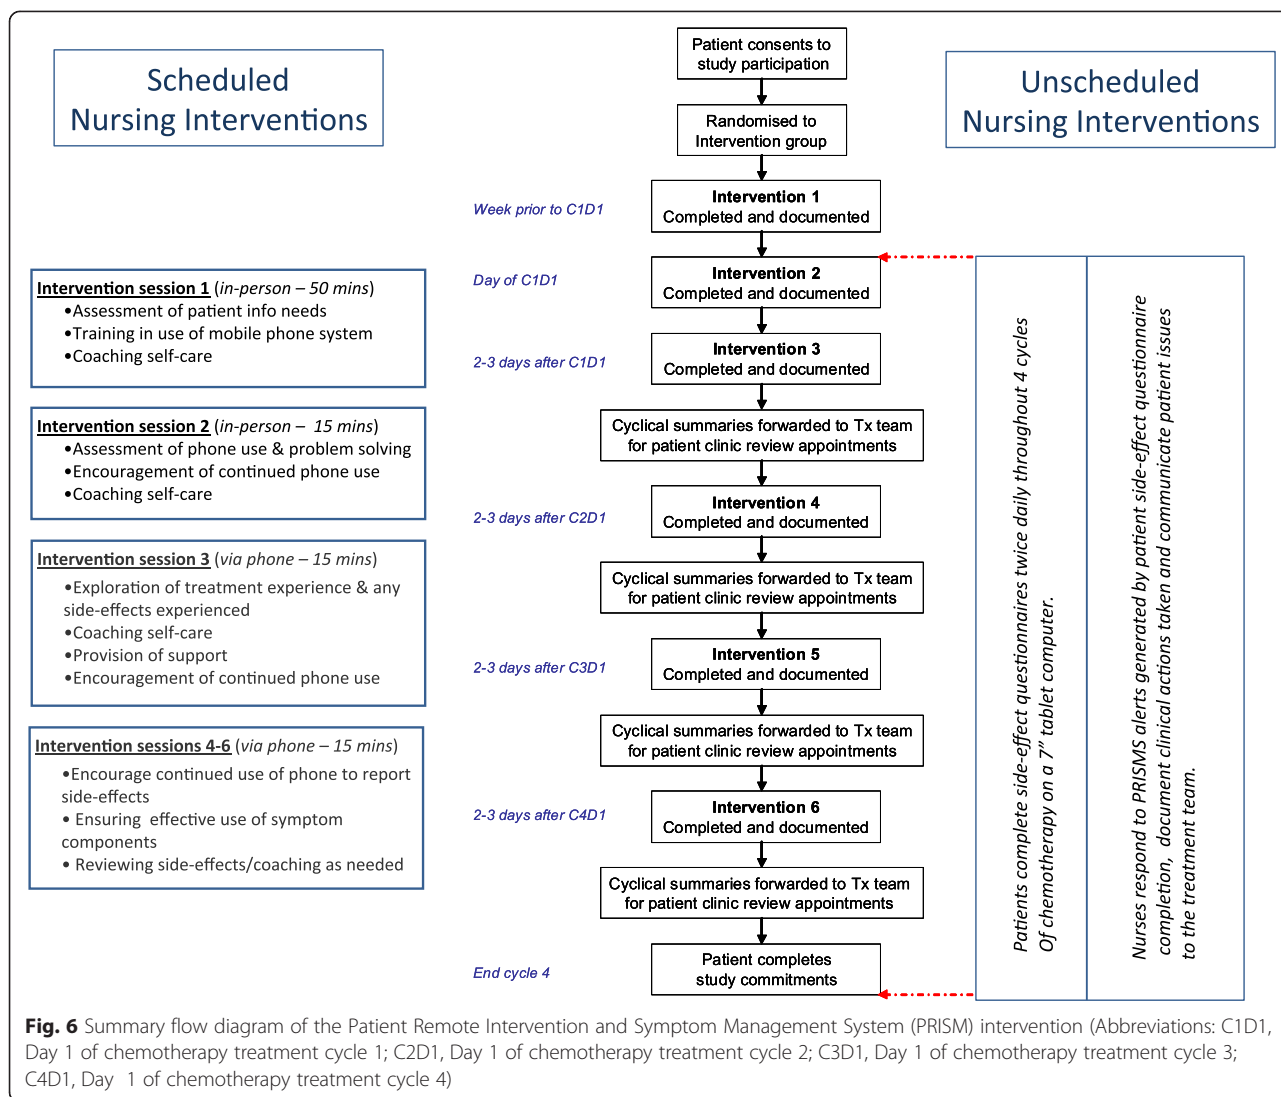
Scheduled Nursing Interventions

Patient consents to study participation

Randomised to Intervention group

Unscheduled Nursing Interventions

Week prior to C1D1

Intervention 1
Completed and documented

Day of C1D1

Intervention 2
Completed and documented

2-3 days after C1D1

Intervention 3
Completed and documented

Cyclical summaries forwarded to Tx team for patient clinic review appointments

2-3 days after C2D1

Intervention 4
Completed and documented

Cyclical summaries forwarded to Tx team for patient clinic review appointments

2-3 days after C3D1

Intervention 5
Completed and documented

Cyclical summaries forwarded to Tx team for patient clinic review appointments

2-3 days after C4D1

Intervention 6
Completed and documented

Cyclical summaries forwarded to Tx team for patient clinic review appointments

End cycle 4

Patient completes study commitments

Intervention session 1 (in-person – 50 mins)
•Assessment of patient info needs
•Training in use of mobile phone system
•Coaching self-care

Intervention session 2 (in-person – 15 mins)
•Assessment of phone use & problem solving
•Encouragement of continued phone use
•Coaching self-care

Intervention session 3 (via phone – 15 mins)
•Exploration of treatment experience & any side-effects experienced
•Coaching self-care
•Provision of support
•Encouragement of continued phone use

Intervention sessions 4-6 (via phone – 15 mins)
•Encourage continued use of phone to report side-effects
• Ensuring effective use of symptom components
• Reviewing side-effects/coaching as needed

Patients complete side-effect questionnaires twice daily throughout 4 cycles Of chemotherapy on a 7" tablet computer.

Nurses respond to PRISMS alerts generated by patient side-effect questionnaire completion, document clinical actions taken and communicate patient issues to the treatment team.

Fig. 6 Summary flow diagram of the Patient Remote Intervention and Symptom Management System (PRISM) intervention (Abbreviations: C1D1, Day 1 of chemotherapy treatment cycle 1; C2D1, Day 1 of chemotherapy treatment cycle 2; C3D1, Day 1 of chemotherapy treatment cycle 3; C4D1, Day 1 of chemotherapy treatment cycle 4)